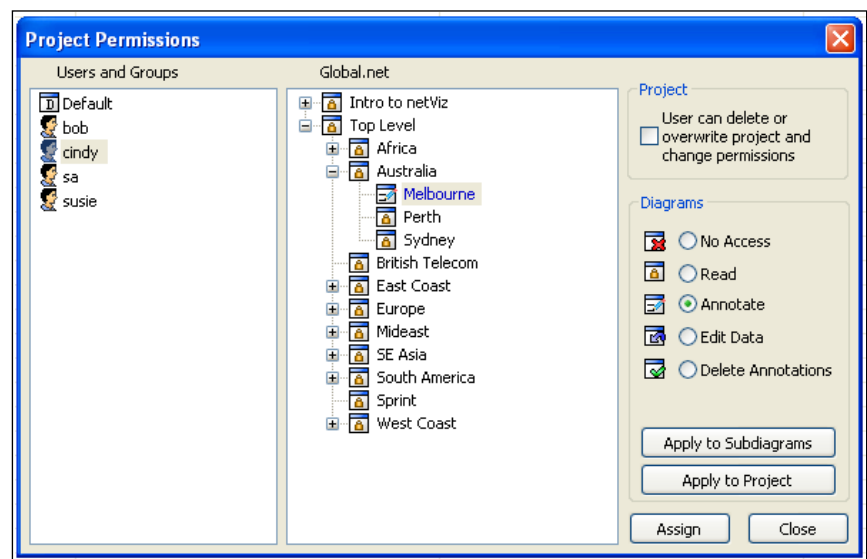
Project Permissions

Users and Groups

Default
bob
cindy
sa
susie

Global.net

Intro to netViz
Top Level
Africa
Australia
Melbourne
Perth
Sydney
British Telecom
East Coast
Europe
Mideast
SE Asia
South America
Sprint
West Coast

Project

User can delete or overwrite project and change permissions

Diagrams

No Access
Read
Annotate
Edit Data
Delete Annotations

Apply to Subdiagrams
Apply to Project

Assign
Close